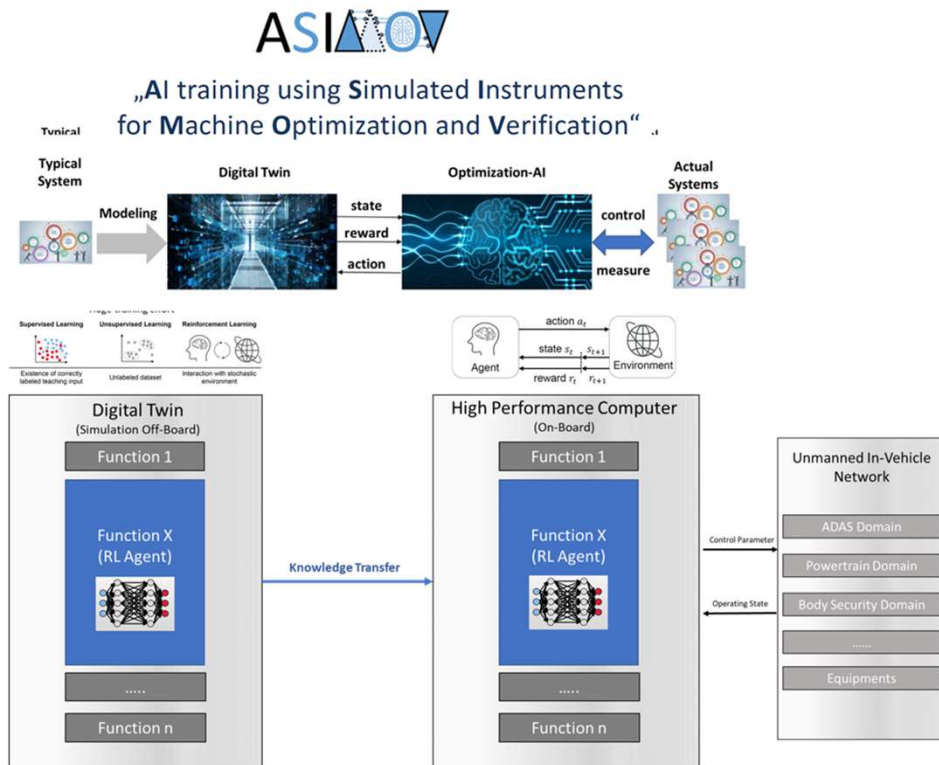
ASIMOV

„AI training using Simulated Instruments for Machine Optimization and Verification“

Typical

Typical System

Modeling

Digital Twin

state

reward

action

Optimization-AI

control

measure

Actual Systems

Huge training effort

Supervised Learning

Existence of correctly labeled teaching input

Unsupervised Learning

Unlabeled dataset

Reinforcement Learning

Interaction with stochastic environment

Agent

action $a_t$

state $s_t$

$s_{t+1}$

reward $r_t$

$r_{t+1}$

Environment

Digital Twin
(Simulation Off-Board)

Function 1

Function X
(RL Agent)

.....

Function n

Knowledge Transfer

High Performance Computer
(On-Board)

Function 1

Function X
(RL Agent)

.....

Function n

Control Parameter

Operating State

Unmanned In-Vehicle Network

ADAS Domain

Powertrain Domain

Body Security Domain

......

Equipments